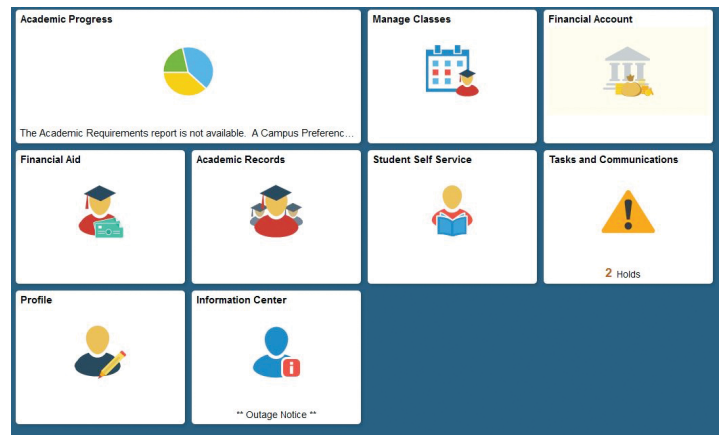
Academic Progress

The Academic Requirements report is not available. A Campus Preferenc...

Manage Classes

Financial Account

Financial Aid

Academic Records

Student Self Service

Tasks and Communications

2 Holds

Profile

Information Center

** Outage Notice **